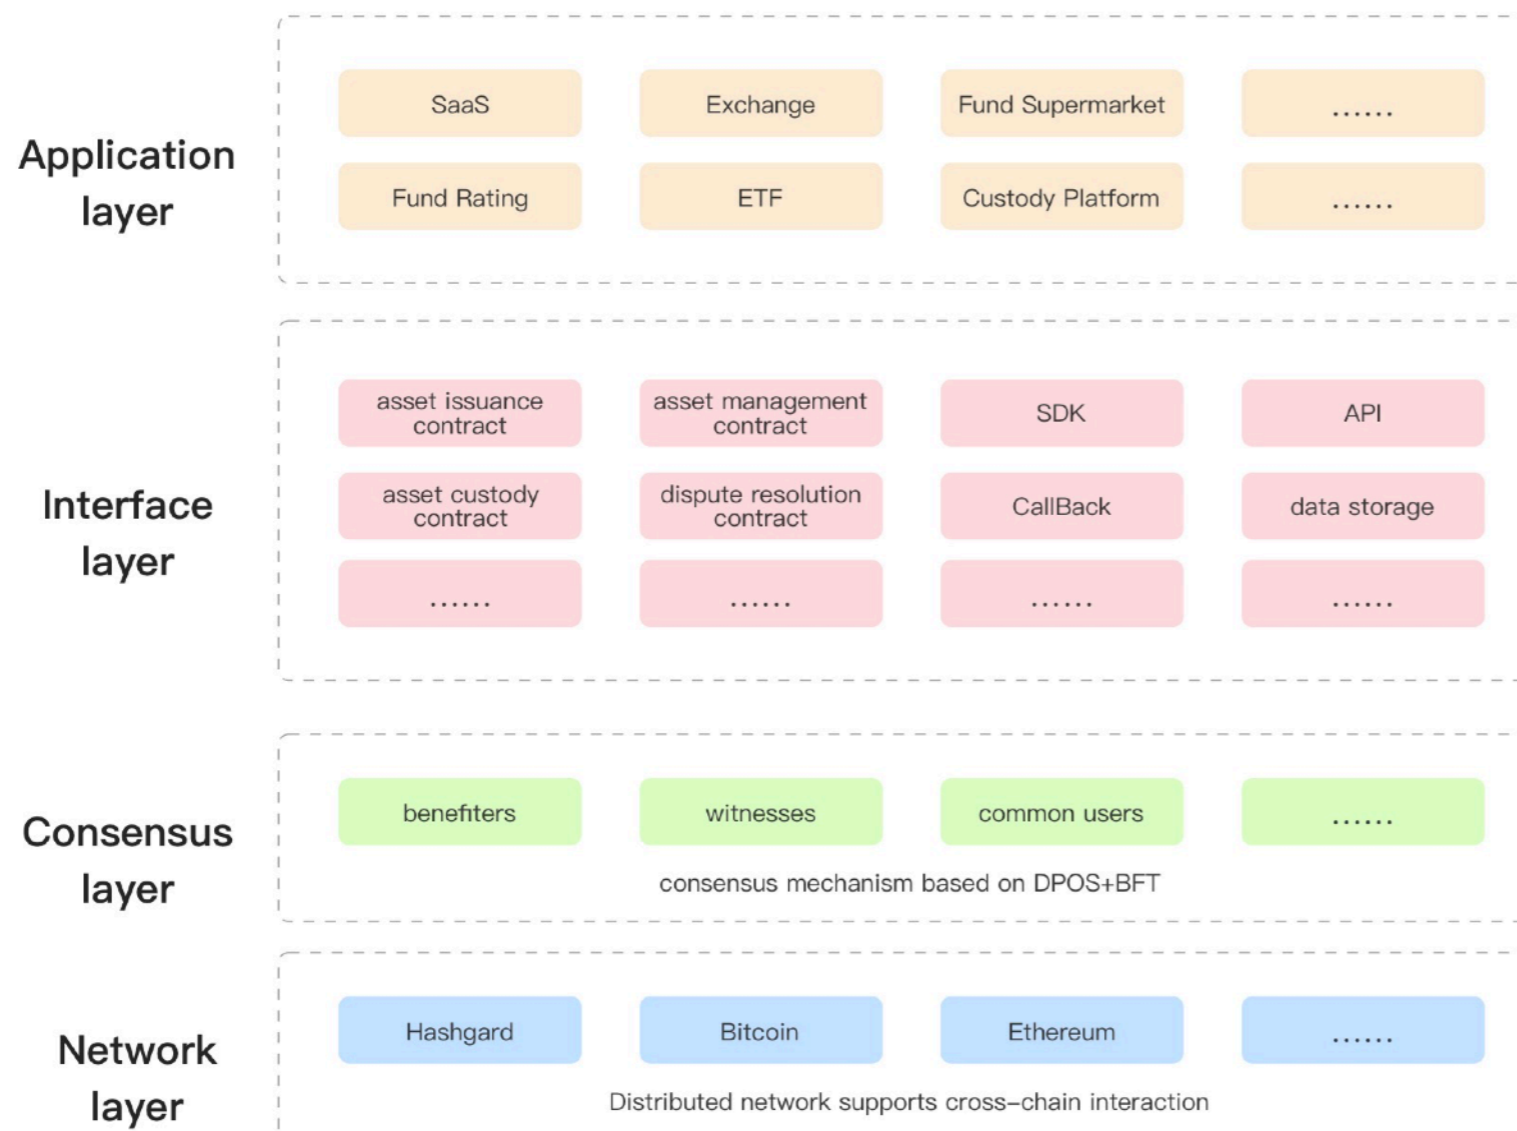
Application layer

SaaS

Exchange

Fund Supermarket

......

Fund Rating

ETF

Custody Platform

......

Interface layer

asset issuance contract

asset management contract

SDK

API

asset custody contract

dispute resolution contract

CallBack

data storage

......

......

......

......

Consensus layer

benefiters

witnesses

common users

......

consensus mechanism based on DPOS+BFT

Network layer

Hashgard

Bitcoin

Ethereum

......

Distributed network supports cross-chain interaction